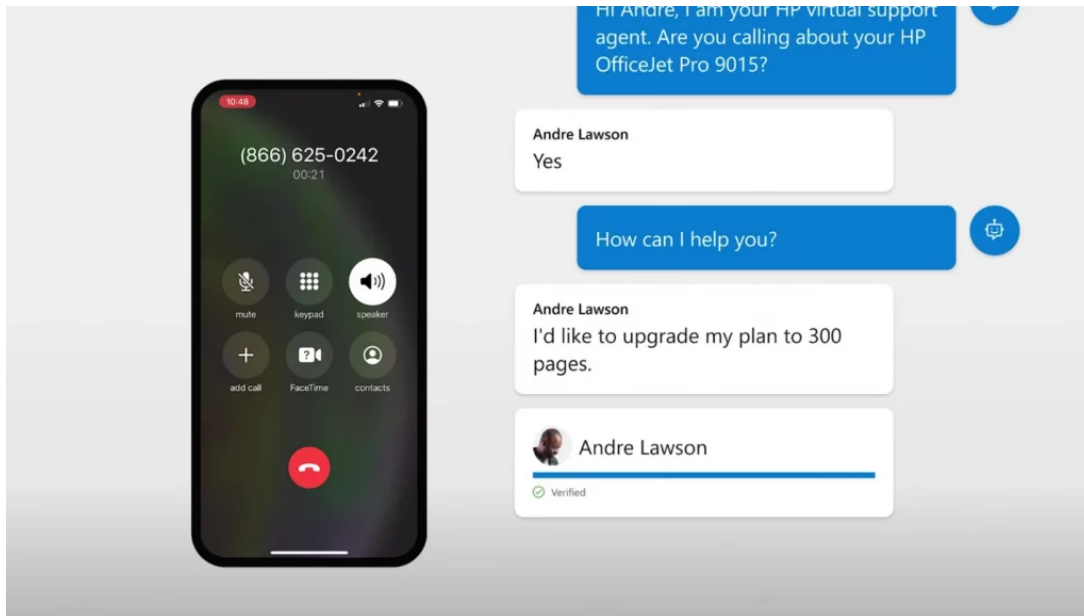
10:48

(866) 625-0242
00:21

mute
keypad
speaker
add call
FaceTime
contacts

Hi Andre, I am your HP virtual support agent. Are you calling about your HP OfficeJet Pro 9015?

Andre Lawson
Yes

How can I help you?

Andre Lawson
I'd like to upgrade my plan to 300 pages.

Andre Lawson
Verified